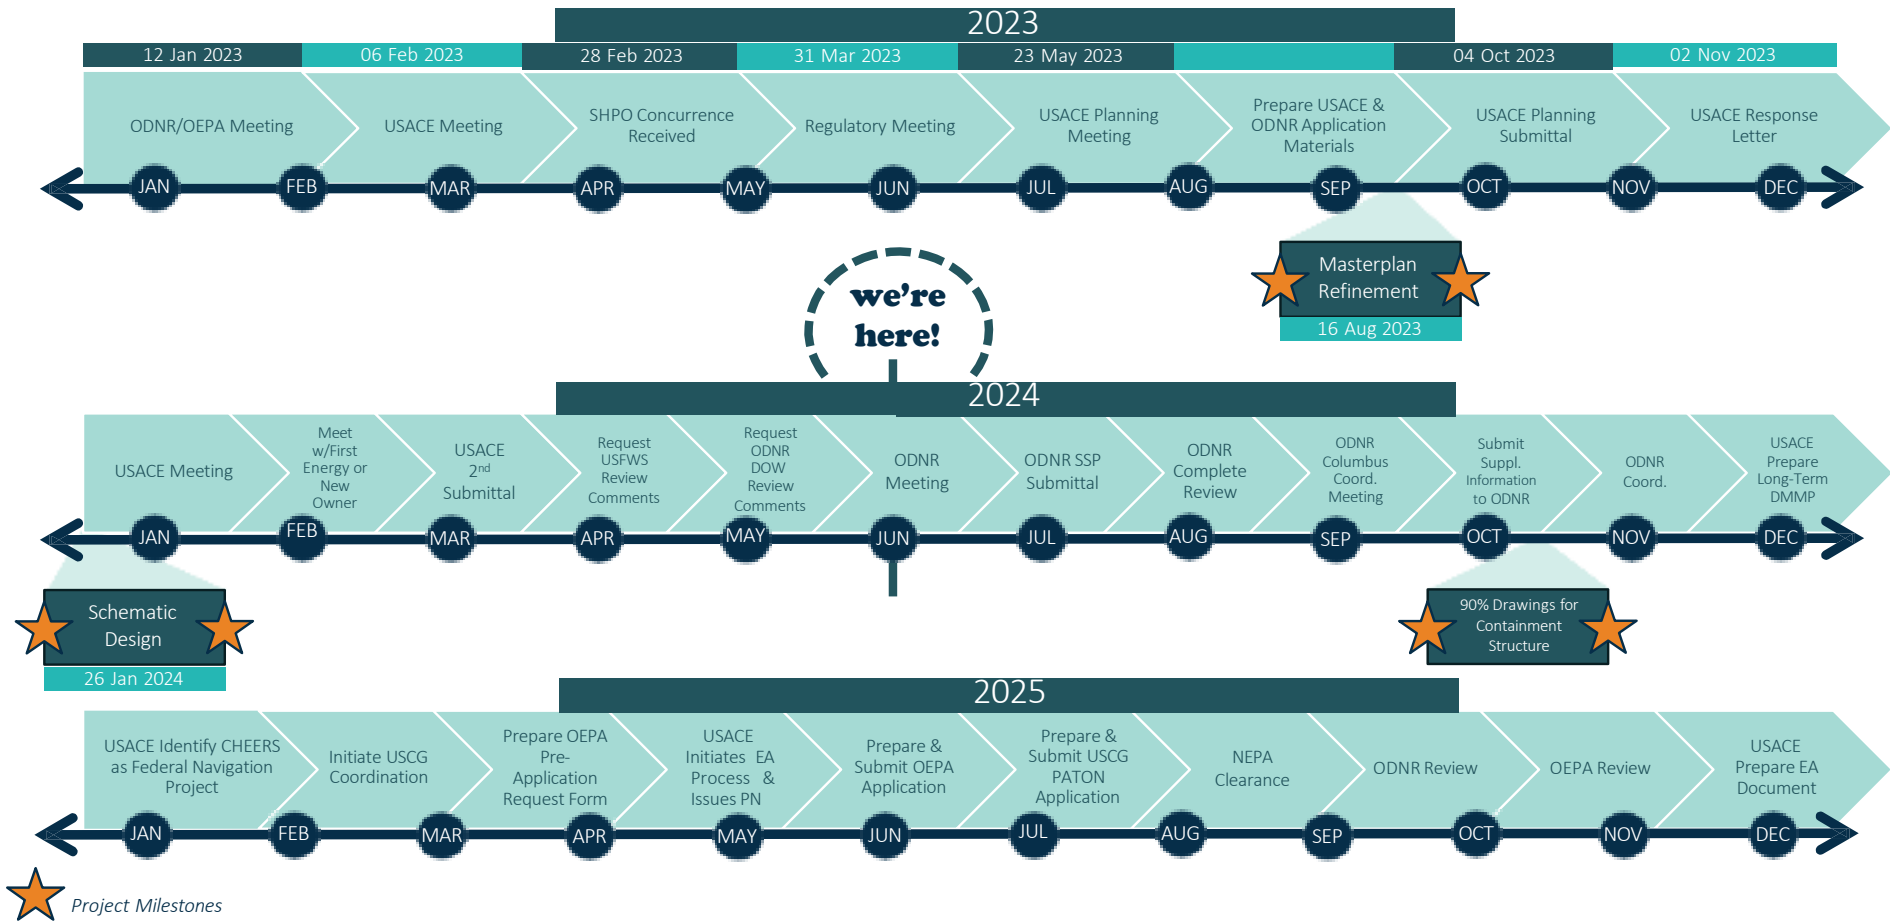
2023

12 Jan 2023
06 Feb 2023
28 Feb 2023
31 Mar 2023
23 May 2023
04 Oct 2023
02 Nov 2023

ODNR/OEPA Meeting
USACE Meeting
SHPO Concurrence Received
Regulatory Meeting
USACE Planning Meeting
Prepare USACE & ODNR Application Materials
USACE Planning Submittal
USACE Response Letter

JAN FEB MAR APR MAY JUN JUL AUG SEP OCT NOV DEC

Masterplan Refinement
16 Aug 2023

we're here!

2024

USACE Meeting
Meet w/First Energy or New Owner
USACE $2^{nd}$ Submittal
Request USFWS Review Comments
Request ODNR DOW Review Comments
ODNR Meeting
ODNR SSP Submittal
ODNR Complete Review
ODNR Columbus Coord. Meeting
Submit Suppl. Information to ODNR
ODNR Coord.
USACE Prepare Long-Term DMMP

JAN FEB MAR APR MAY JUN JUL AUG SEP OCT NOV DEC

Schematic Design
26 Jan 2024

90% Drawings for Containment Structure

2025

USACE Identify CHEERS as Federal Navigation Project
Initiate USCG Coordination
Prepare OEPA Pre-Application Request Form
USACE Initiates EA Process & Issues PN
Prepare & Submit OEPA Application
Prepare & Submit USCG PATON Application
NEPA Clearance
ODNR Review
OEPA Review
USACE Prepare EA Document

JAN FEB MAR APR MAY JUN JUL AUG SEP OCT NOV DEC

Project Milestones